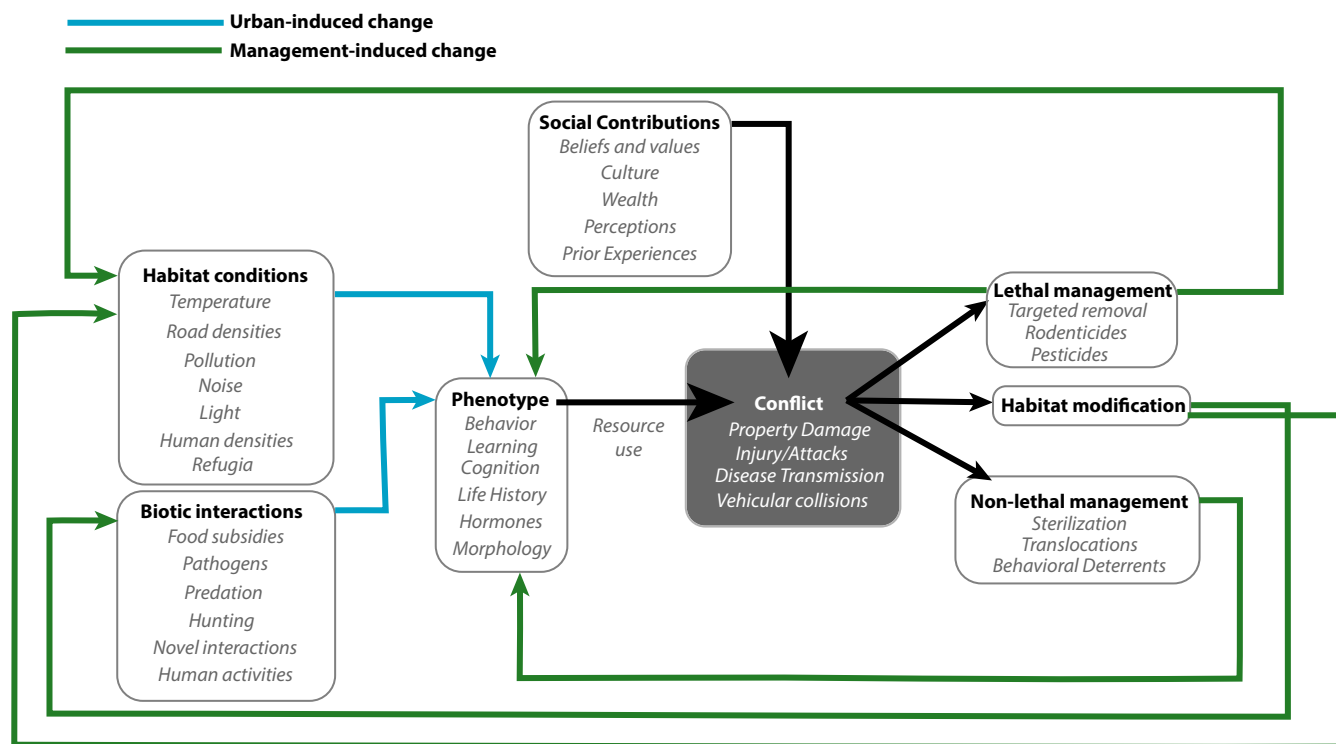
Urban-induced change
Management-induced change

Social Contributions
Beliefs and values
Culture
Wealth
Perceptions
Prior Experiences

Habitat conditions
Temperature
Road densities
Pollution
Noise
Light
Human densities
Refugia

Biotic interactions
Food subsidies
Pathogens
Predation
Hunting
Novel interactions
Human activities

Phenotype
Behavior
Learning
Cognition
Life History
Hormones
Morphology

Resource use

Conflict
Property Damage
Injury/Attacks
Disease Transmission
Vehicular collisions

Lethal management
Targeted removal
Rodenticides
Pesticides

Habitat modification

Non-lethal management
Sterilization
Translocations
Behavioral Deterrents